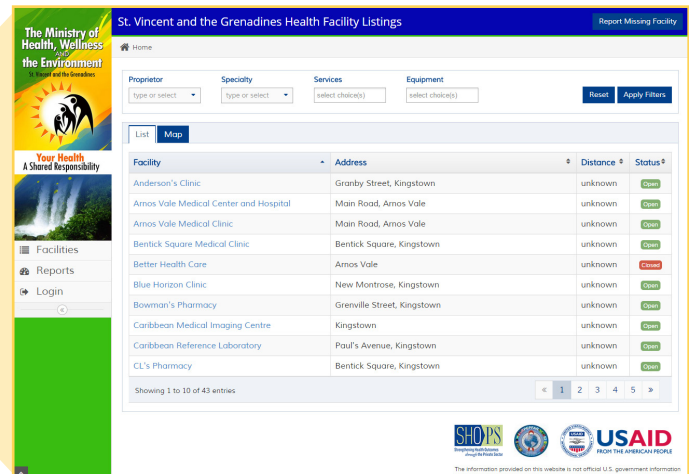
The Ministry of Health, Wellness AND the Environment
St. Vincent and the Grenadines

Your Health
A Shared Responsibility

Facilities
Reports
Login

St. Vincent and the Grenadines Health Facility Listings

Report Missing Facility

Home

Proprietor
type or select

Specialty
type or select

Services
select choice(s)

Equipment
select choice(s)

Reset
Apply Filters

List
Map

| Facility | Address | Distance | Status |
|---|---|---|---|
| Anderson's Clinic | Granby Street, Kingstown | unknown | Open |
| Arnos Vale Medical Center and Hospital | Main Road, Arnos Vale | unknown | Open |
| Arnos Vale Medical Clinic | Main Road, Arnos Vale | unknown | Open |
| Bentick Square Medical Clinic | Bentick Square, Kingstown | unknown | Open |
| Better Health Care | Arnos Vale | unknown | Closed |
| Blue Horizon Clinic | New Montrose, Kingstown | unknown | Open |
| Bowman's Pharmacy | Grenville Street, Kingstown | unknown | Open |
| Caribbean Medical Imaging Centre | Kingstown | unknown | Open |
| Caribbean Reference Laboratory | Paul's Avenue, Kingstown | unknown | Open |
| CL's Pharmacy | Bentick Square, Kingstown | unknown | Open |

Showing 1 to 10 of 43 entries

« 1 2 3 4 5 »

SHOPS
Strengthening Health Outcomes through the Private Sector

USAID
FROM THE AMERICAN PEOPLE

The information provided on this website is not official U.S. government information